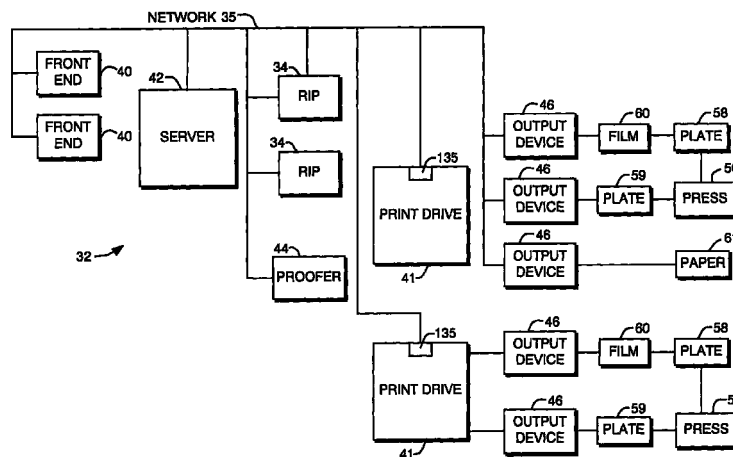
NETWORK 35

FRONT END 40

FRONT END 40

42

SERVER

34

RIP

34

RIP

44

PROOFER

32

135

PRINT DRIVE

41

46

OUTPUT DEVICE

60

FILM

58

PLATE

46

OUTPUT DEVICE

59

PLATE

PRESS

46

OUTPUT DEVICE

PAPER

135

PRINT DRIVE

41

46

OUTPUT DEVICE

60

FILM

58

PLATE

46

OUTPUT DEVICE

59

PLATE

PRESS